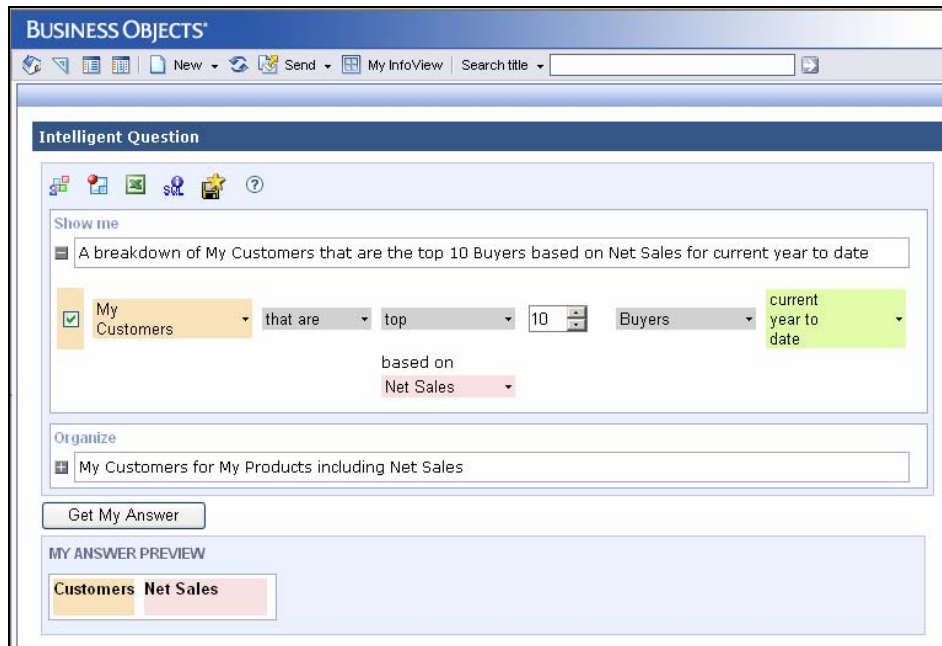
BUSINESS OBJECTS

New Send My InfoView Search title

Intelligent Question

Show me

A breakdown of My Customers that are the top 10 Buyers based on Net Sales for current year to date

My Customers that are top 10 Buyers current year to date

based on

Net Sales

Organize

My Customers for My Products including Net Sales

Get My Answer

MY ANSWER PREVIEW

| Customers | Net Sales |
|---|---|